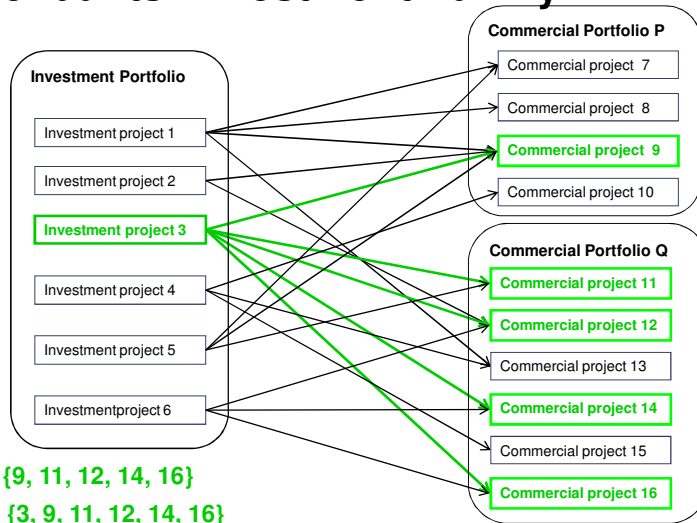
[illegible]

Investment Portfolio

Investment project 1

Investment project 2

Investment project 3

Investment project 4

Investment project 5

Investmentproject 6

Commercial Portfolio P

Commercial project 7

Commercial project 8

Commercial project 9

Commercial project 10

Commercial Portfolio Q

Commercial project 11

Commercial project 12

Commercial project 13

Commercial project 14

Commercial project 15

Commercial project 16

{9, 11, 12, 14, 16}

{3, 9, 11, 12, 14, 16}